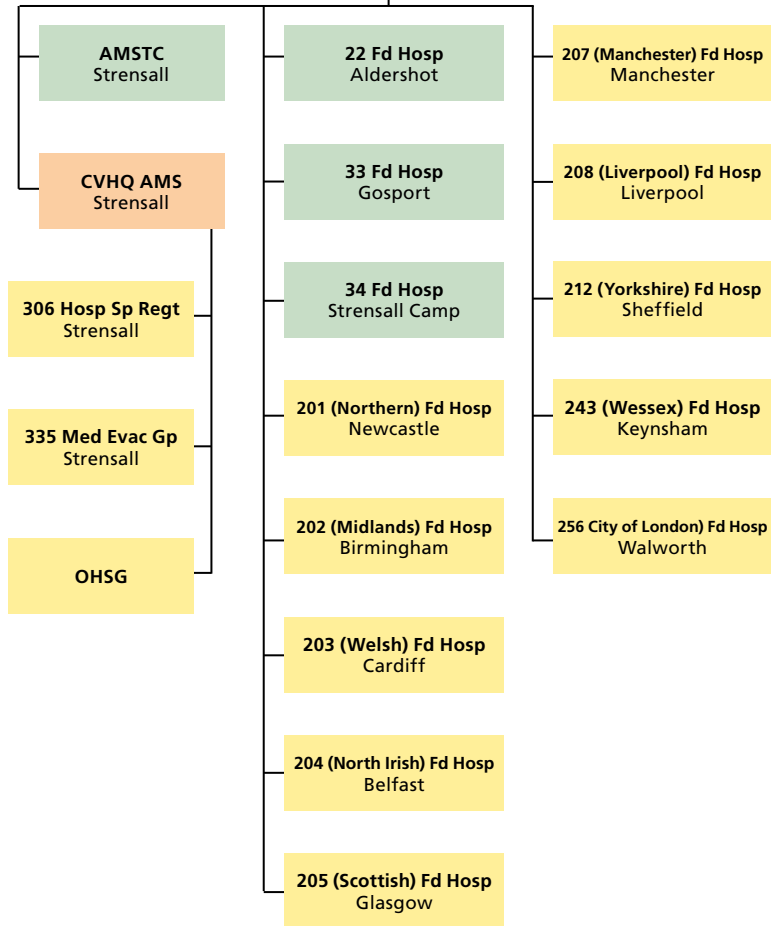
AMSTC
Strensall

CVHQ AMS
Strensall

306 Hosp Sp Regt
Strensall

335 Med Evac Gp
Strensall

OHSG

22 Fd Hosp
Aldershot

33 Fd Hosp
Gosport

34 Fd Hosp
Strensall Camp

201 (Northern) Fd Hosp
Newcastle

202 (Midlands) Fd Hosp
Birmingham

203 (Welsh) Fd Hosp
Cardiff

204 (North Irish) Fd Hosp
Belfast

205 (Scottish) Fd Hosp
Glasgow

207 (Manchester) Fd Hosp
Manchester

208 (Liverpool) Fd Hosp
Liverpool

212 (Yorkshire) Fd Hosp
Sheffield

243 (Wessex) Fd Hosp
Keynsham

256 City of London) Fd Hosp
Walworth